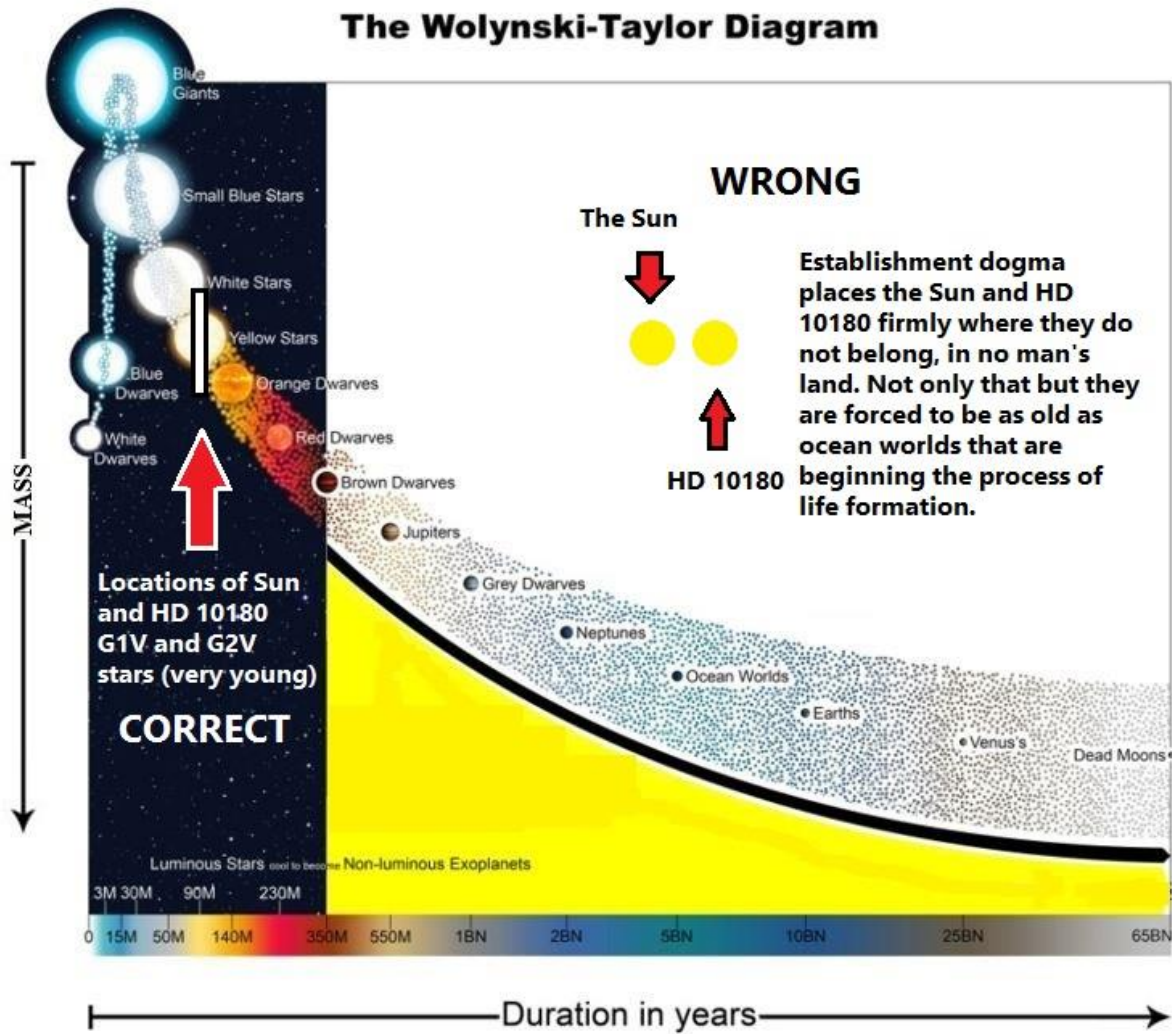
The Wolynski-Taylor Diagram

Blue Giants

Small Blue Stars

White Stars

Yellow Stars

Blue Dwarves

Orange Dwarves

White Dwarves

Red Dwarves

Brown Dwarves

Jupiters

Grey Dwarves

Neptunes

Ocean Worlds

Earths

Venus's

Dead Moons

WRONG

The Sun

HD 10180

Establishment dogma places the Sun and HD 10180 firmly where they do not belong, in no man's land. Not only that but they are forced to be as old as ocean worlds that are beginning the process of life formation.

Locations of Sun and HD 10180 G1V and G2V stars (very young)

CORRECT

MASS

Luminous Stars cool to become Non-luminous Exoplanets

3M 30M 90M 230M

0 15M 50M 140M 350M 550M 1BN 2BN 5BN 10BN 25BN 65BN

Duration in years